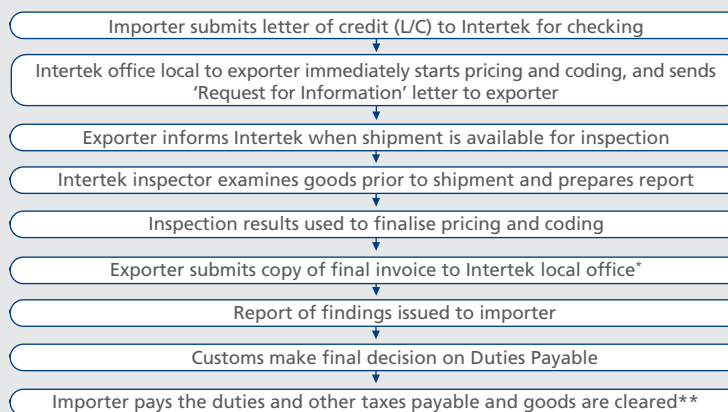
Importer submits letter of credit (L/C) to Intertek for checking

Intertek office local to exporter immediately starts pricing and coding, and sends 'Request for Information' letter to exporter

Exporter informs Intertek when shipment is available for inspection

Intertek inspector examines goods prior to shipment and prepares report

Inspection results used to finalise pricing and coding

Exporter submits copy of final invoice to Intertek local office*

Report of findings issued to importer

Customs make final decision on Duties Payable

Importer pays the duties and other taxes payable and goods are cleared**